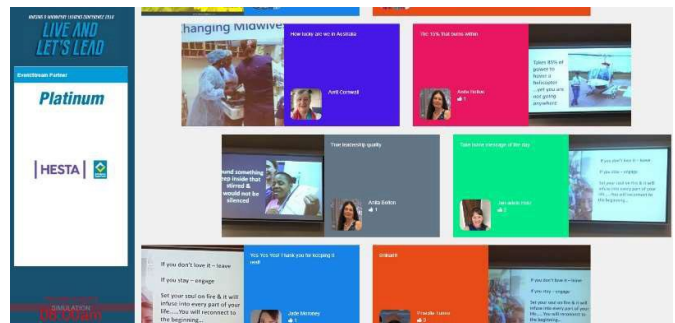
NURSING & MIDWIFERY LEADERS CONFERENCE 2018
LIVE AND LET'S LEAD

Event/Stream Partner

Platinum

HESTA

hanging Midwife

How lucky are we in Australia

Avril Cornwell

Tip: 10% that burns within

Anita Bolton

1

Takes 85% of power to launch a helicopter ...yet you are not going anywhere!

und something eep inside that stirred & would not be silenced

True leadership quality

Anita Bolton

1

Take home message of the day

Jan-Maree Stott

2

If you don't love it – leave

If you stay – engage

Set your soul on fire & it will infuse into every part of your life......You will reconnect to the beginning...

If you don't love it – leave

If you stay – engage

Set your soul on fire & it will infuse into every part of your life......You will reconnect to the beginning...

Yes Yes Yes! Thank you for bringing it real!

Jade McInnes

1

Engage

Priscilla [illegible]

1

If you don't love it – leave

If you stay – engage

Set your soul on fire & it will infuse into every part of your life......You will reconnect to the beginning...

SIMULATION